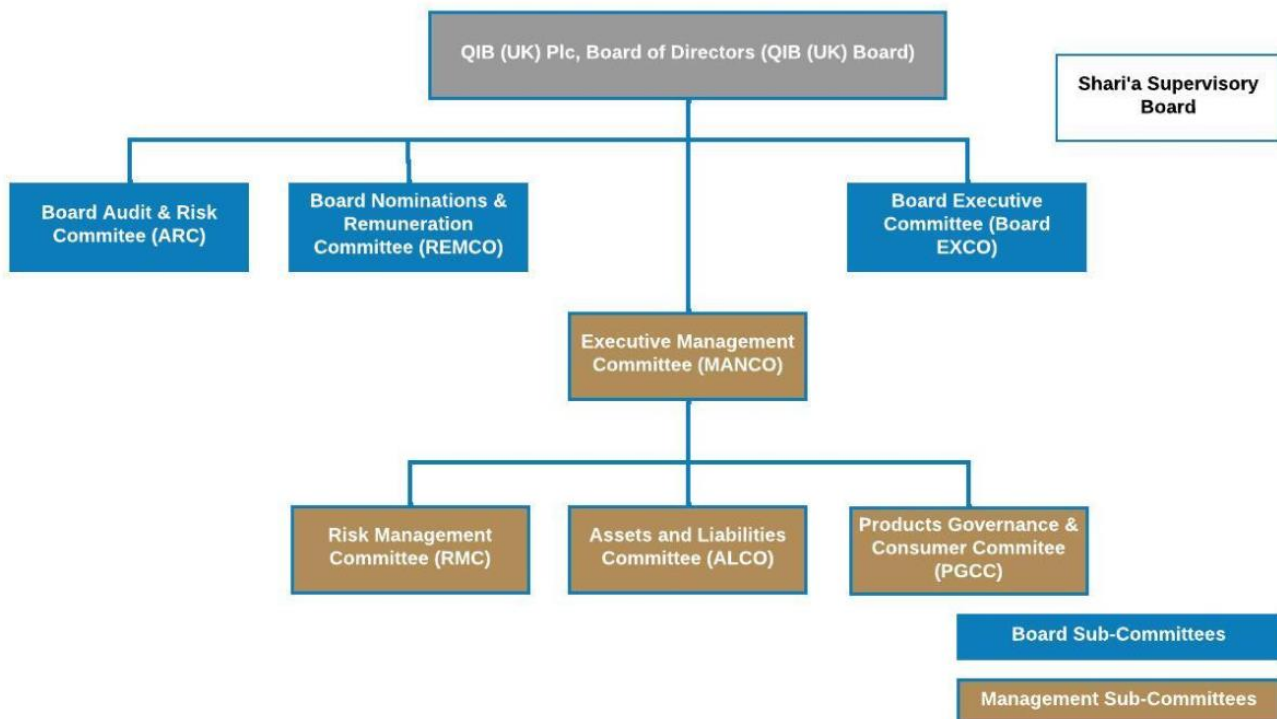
QIB (UK) Plc, Board of Directors (QIB (UK) Board)

Shari'a Supervisory Board

Board Audit & Risk Commitee (ARC)

Board Nominations & Remuneration Committee (REMCO)

Board Executive Committee (Board EXCO)

Executive Management Committee (MANCO)

Risk Management Committee (RMC)

Assets and Liabilities Committee (ALCO)

Products Governance & Consumer Commitee (PGCC)

Board Sub-Committees

Management Sub-Committees